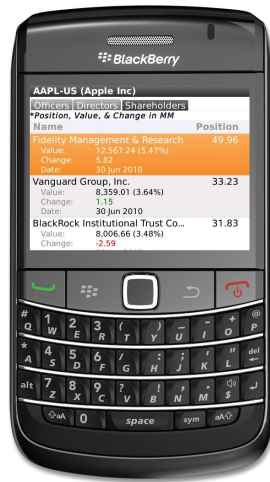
BlackBerry

AAPL-US (Apple Inc)

Officers | Directors | Shareholders

*Position, Value, & Change in MM

| Name | Position |
|---|---|
| Fidelity Management & Research | 49.96 |
| Value: 12,567.24 (5.47%) | |
| Change: 5.82 | |
| Date: 30 Jun 2010 | |
| Vanguard Group, Inc. | 33.23 |
| Value: 8,359.01 (3.64%) | |
| Change: 1.15 | |
| Date: 30 Jun 2010 | |
| BlackRock Institutional Trust Co... | 31.83 |
| Value: 8,006.66 (3.48%) | |
| Change: -2.59 | |

Q W E R T Y U I O P
A S D F G H J K L del
alt Z X C V B N M $
aA 0 space sym aA

# 1 2 3 ( ) _ - +
4 5 6 / : ; ' "
7 8 9 ? , . ! @